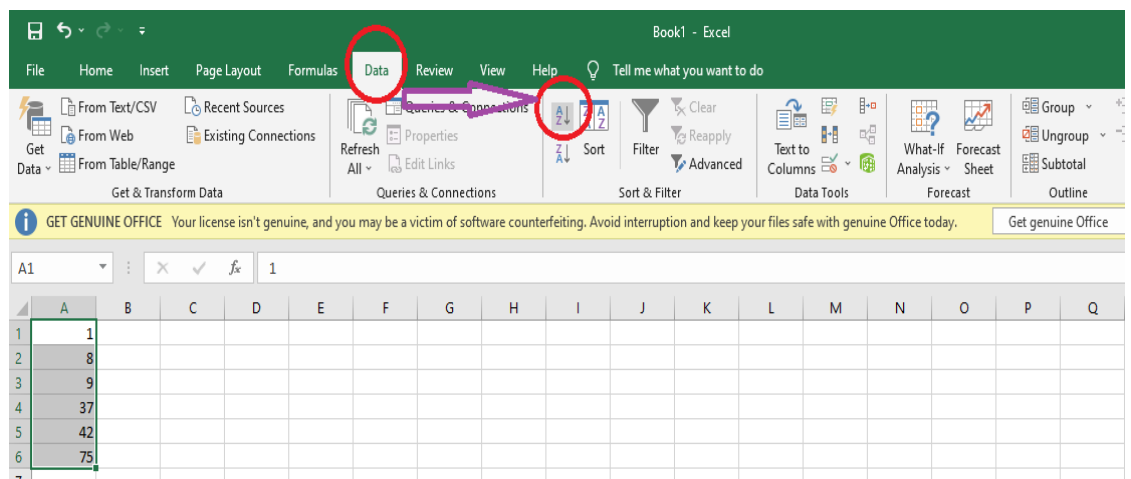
Book1 - Excel

File Home Insert Page Layout Formulas Data Review View Help Tell me what you want to do

Get Data From Text/CSV From Web From Table/Range Recent Sources Existing Connections
Get & Transform Data

Refresh All Queries & Connections Properties Edit Links
Queries & Connections

Sort Filter Clear Reapply Advanced
Sort & Filter

Text to Columns
Data Tools

What-If Analysis Forecast Sheet
Forecast

Group Ungroup Subtotal
Outline

GET GENUINE OFFICE Your license isn't genuine, and you may be a victim of software counterfeiting. Avoid interruption and keep your files safe with genuine Office today. Get genuine Office

A1 $f_x$ 1

| | A | B | C | D | E | F | G | H | I | J | K | L | M | N | O | P | Q |
|---|---|---|---|---|---|---|---|---|---|---|---|---|---|---|---|---|---|
| 1 | 1 | | | | | | | | | | | | | | | | |
| 2 | 8 | | | | | | | | | | | | | | | | |
| 3 | 9 | | | | | | | | | | | | | | | | |
| 4 | 37 | | | | | | | | | | | | | | | | |
| 5 | 42 | | | | | | | | | | | | | | | | |
| 6 | 75 | | | | | | | | | | | | | | | | |